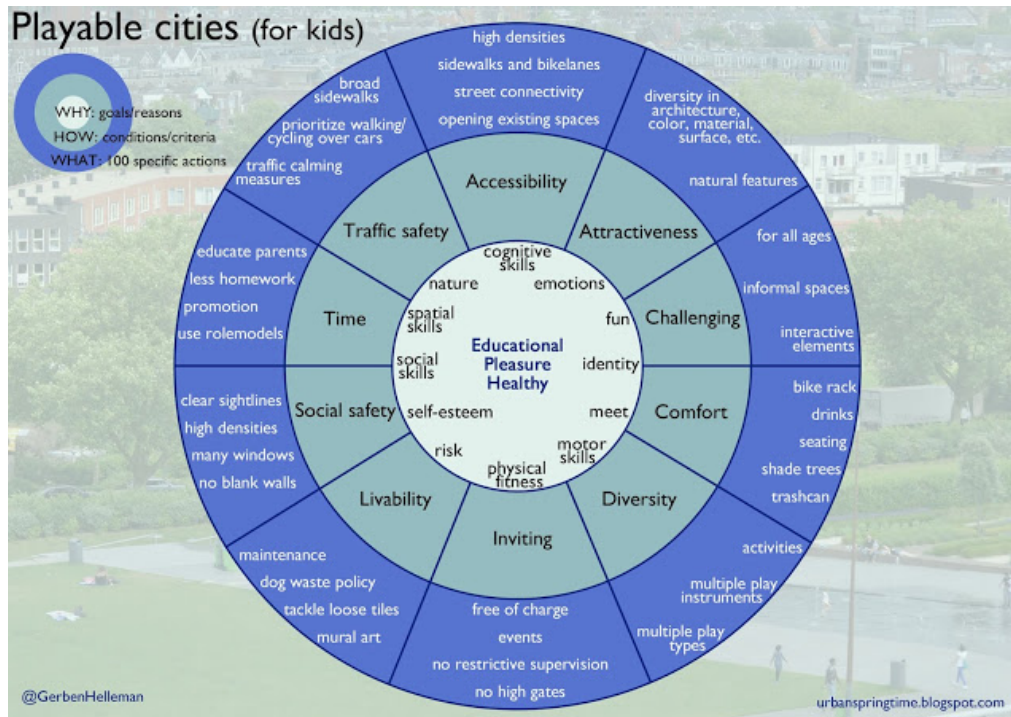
Playable cities (for kids)

WHY: goals/reasons
HOW: conditions/criteria
WHAT: 100 specific actions

Educational
Pleasure
Healthy

cognitive skills
emotions
fun
identity
meet
motor skills
physical fitness
risk
self-esteem
social skills
spatial skills
nature

Accessibility
Attractiveness
Challenging
Comfort
Diversity
Inviting
Livability
Social safety
Time
Traffic safety

high densities
sidewalks and bikelanes
street connectivity
opening existing spaces

diversity in architecture, color, material, surface, etc.
natural features

for all ages
informal spaces
interactive elements

bike rack
drinks
seating
shade trees
trashcan

activities
multiple play instruments
multiple play types

free of charge
events
no restrictive supervision
no high gates

maintenance
dog waste policy
tackle loose tiles
mural art

clear sightlines
high densities
many windows
no blank walls

educate parents
less homework
promotion
use rolemodels

broad sidewalks
prioritize walking/ cycling over cars
traffic calming measures

@GerbenHelleman
urbanspringtime.blogspot.com